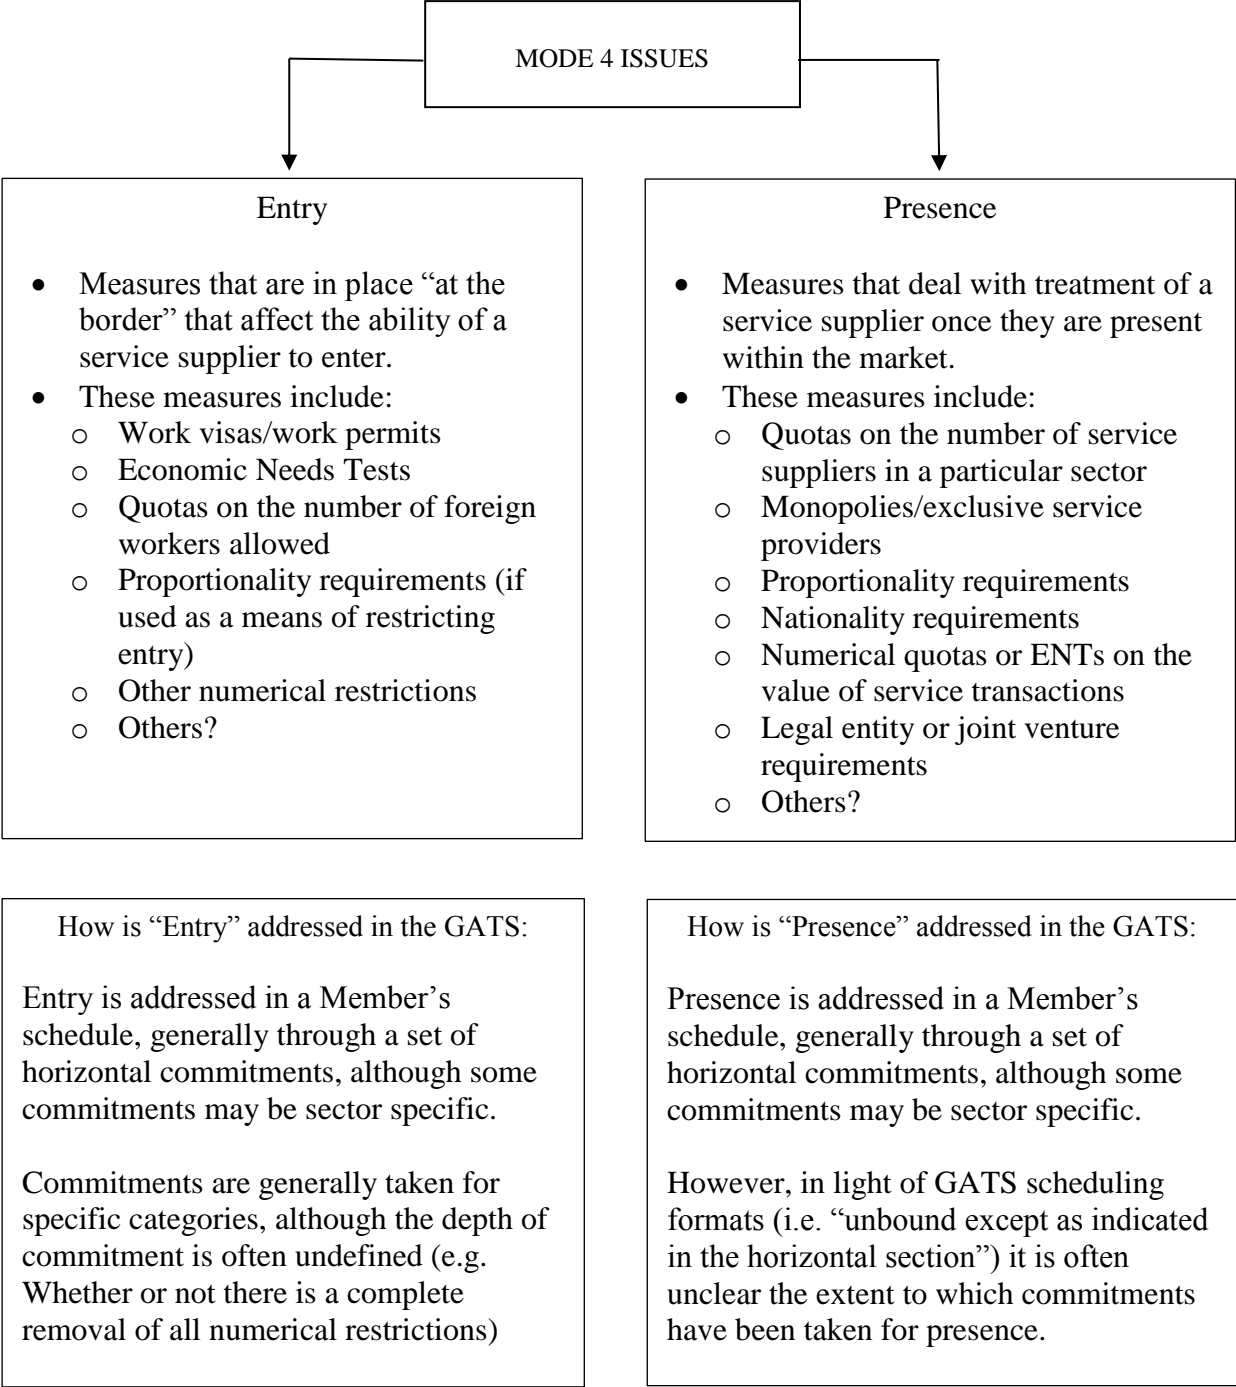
MODE 4 ISSUES

Entry

- Measures that are in place “at the border” that affect the ability of a service supplier to enter.
- These measures include:
  - o Work visas/work permits
  - o Economic Needs Tests
  - o Quotas on the number of foreign workers allowed
  - o Proportionality requirements (if used as a means of restricting entry)
  - o Other numerical restrictions
  - o Others?

Presence

- Measures that deal with treatment of a service supplier once they are present within the market.
- These measures include:
  - o Quotas on the number of service suppliers in a particular sector
  - o Monopolies/exclusive service providers
  - o Proportionality requirements
  - o Nationality requirements
  - o Numerical quotas or ENTs on the value of service transactions
  - o Legal entity or joint venture requirements
  - o Others?

How is “Entry” addressed in the GATS:

Entry is addressed in a Member’s schedule, generally through a set of horizontal commitments, although some commitments may be sector specific.

Commitments are generally taken for specific categories, although the depth of commitment is often undefined (e.g. Whether or not there is a complete removal of all numerical restrictions)

How is “Presence” addressed in the GATS:

Presence is addressed in a Member’s schedule, generally through a set of horizontal commitments, although some commitments may be sector specific.

However, in light of GATS scheduling formats (i.e. “unbound except as indicated in the horizontal section”) it is often unclear the extent to which commitments have been taken for presence.